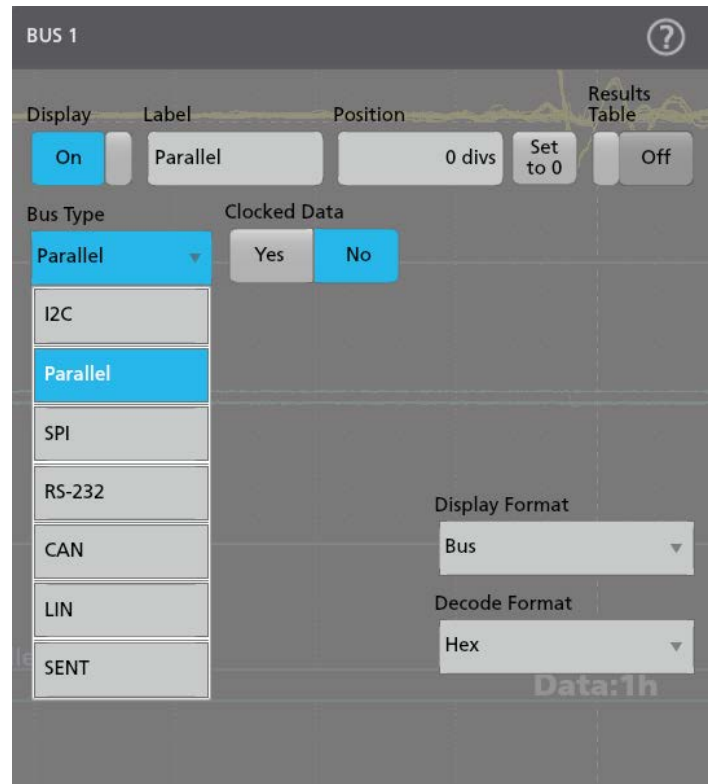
BUS 1

?

Display

On

Label

Parallel

Position

0 divs

Set to 0

Results Table

Off

Bus Type

Parallel

I2C

Parallel

SPI

RS-232

CAN

LIN

SENT

Clocked Data

Yes

No

Display Format

Bus

Decode Format

Hex

Data:1h